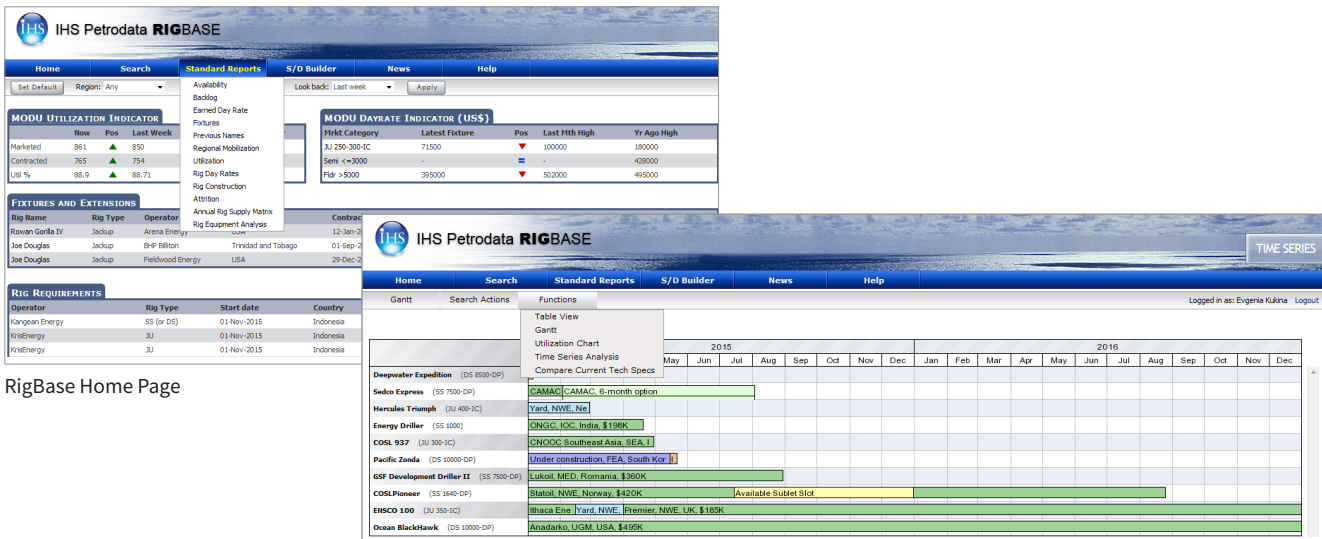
IHS Petrodata RIGBASE

Home Search Standard Reports S/D Builder News Help

Set Default Region: Any Look back: Last week Apply

Availability
Backlog
Earned Day Rate
Fixtures
Previous Names
Regional Mobilization
Utilization
Rig Day Rates
Rig Construction
Attrition
Annual Rig Supply Matrix
Rig Equipment Analysis

MODU Utilization Indicator

| | Now | Pos | Last Week |
|---|---|---|---|
| Marketed | 861 | ▲ | 850 |
| Contracted | 765 | ▲ | 754 |
| Util % | 88.9 | ▲ | 88.71 |

MODU Dayrate Indicator (US$)

| Mrkt Category | Latest Fixture | Pos | Last Mth High | Yr Ago High |
|---|---|---|---|---|
| JU 250-300-IC | 71500 | ▼ | 100000 | 180000 |
| Semi <=3000 | - | = | - | 428000 |
| Fldr >5000 | 395000 | ▼ | 502000 | 495000 |

Fixtures and Extensions

| Rig Name | Rig Type | Operator | | Contrac |
|---|---|---|---|---|
| Rowan Gorilla IV | Jackup | Arena Energy | USA | 12-Jan-2 |
| Joe Douglas | Jackup | BHP Billiton | Trinidad and Tobago | 01-Sep-2 |
| Joe Douglas | Jackup | Fieldwood Energy | USA | 29-Dec-2 |

Rig Requirements

| Operator | Rig Type | Start date | Country |
|---|---|---|---|
| Kangean Energy | SS (or DS) | 01-Nov-2015 | Indonesia |
| KrisEnergy | JU | 01-Nov-2015 | Indonesia |
| KrisEnergy | JU | 01-Nov-2015 | Indonesia |

RigBase Home Page

IHS Petrodata RIGBASE

TIME SERIES

Home Search Standard Reports S/D Builder News Help

Gantt Search Actions Functions

Logged in as: Evgenia Kukina Logout

Table View
Gantt
Utilization Chart
Time Series Analysis
Compare Current Tech Specs

2015 2016

May Jun Jul Aug Sep Oct Nov Dec Jan Feb Mar Apr May Jun Jul Aug Sep Oct Nov Dec

Deepwater Expedition (DS 8500-DP)
Sedco Express (SS 7500-DP) CAMAC CAMAC, 6-month option
Hercules Triumph (JU 400-IC) Yard, NWE, Ne
Energy Driller (SS 1000) ONGC, IOC, India, $198K
COSL 937 (JU 300-IC) CNOOC Southeast Asia, SEA, I
Pacific Zonda (DS 10000-DP) Under construction, FEA, South Kor
GSF Development Driller II (SS 7500-DP) Lukoil, MED, Romania, $360K
COSLPioneer (SS 1640-DP) Statoil, NWE, Norway, $420K Available Sublet Slot
ENSCO 100 (JU 350-IC) Ithaca Ene Yard, NWE, Premier, NWE, UK, $185K
Ocean BlackHawk (DS 10000-DP) Anadarko, UGM, USA, $495K